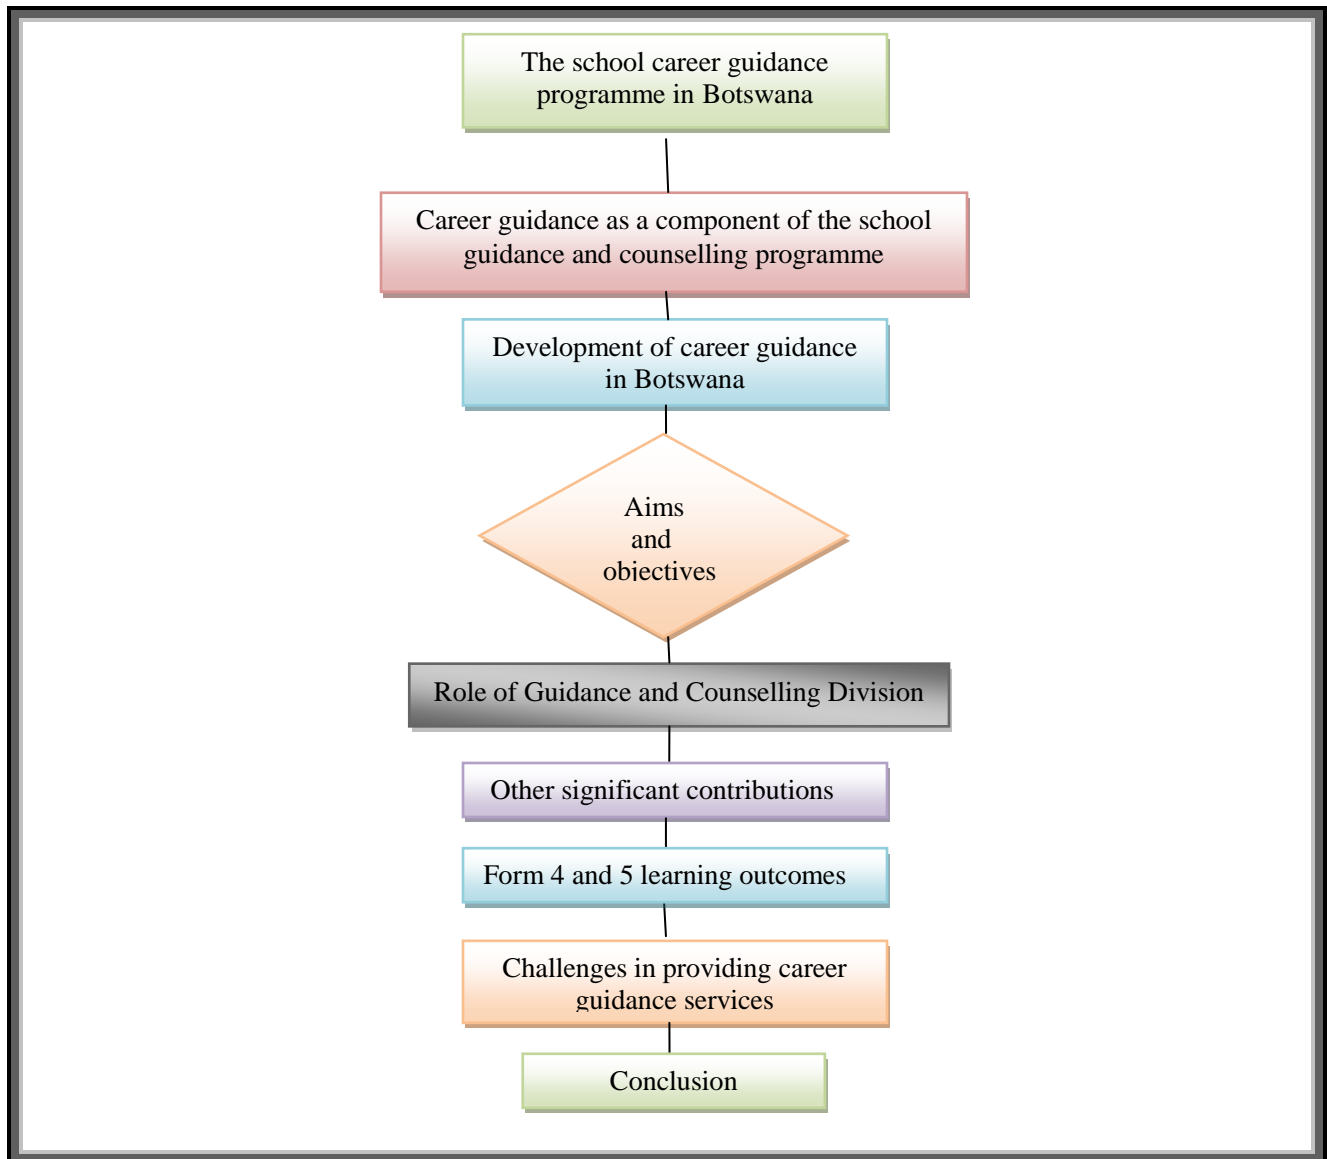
The school career guidance programme in Botswana

Career guidance as a component of the school guidance and counselling programme

Development of career guidance in Botswana

Aims and objectives

Role of Guidance and Counselling Division

Other significant contributions

Form 4 and 5 learning outcomes

Challenges in providing career guidance services

Conclusion